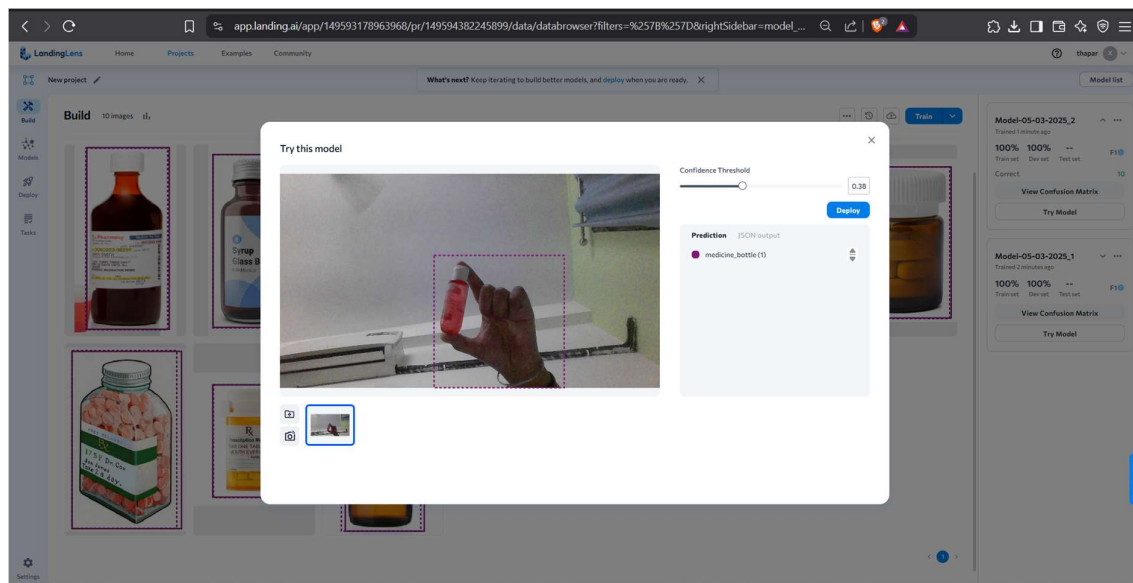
app.landing.ai/app/149593178963968/pr/149594382245899/data/databrowser?filters=%257B%257D&rightSidebar=model_...

LandingLens Home Projects Examples Community

thapar

New project

What's next? Keep iterating to build better models, and deploy when you are ready.

Model list

Build

Models

Deploy

Tasks

Settings

Build 10 images

Train

Try this model

Confidence Threshold

0.38

Deploy

Prediction JSON output

medicine_bottle (1)

Syrup
Glass B

Model-05-03-2025_2
Trained 1 minute ago
100% 100% --
Train set Dev set Test set
F1
Correct 10
View Confusion Matrix
Try Model

Model-05-03-2025_1
Trained 2 minutes ago
100% 100% --
Train set Dev set Test set
F1
View Confusion Matrix
Try Model

1